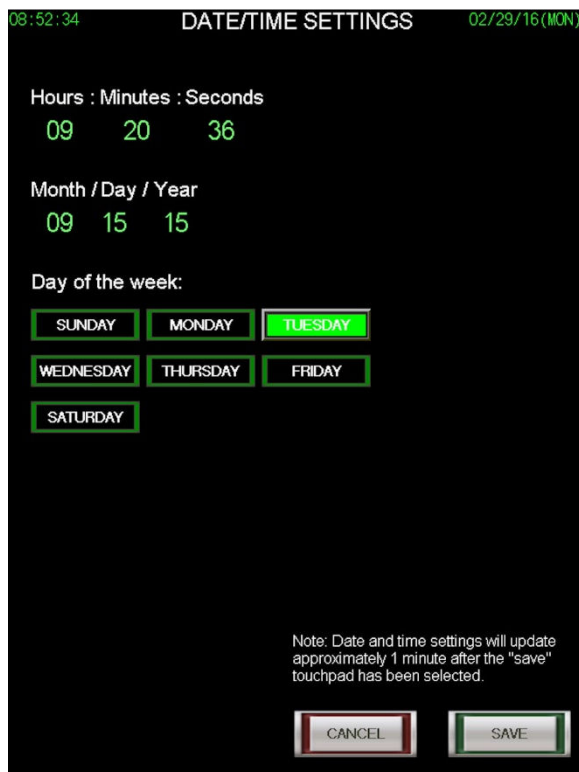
08:52:34 DATE/TIME SETTINGS 02/29/16(MON)

Hours : Minutes : Seconds
09 20 36

Month / Day / Year
09 15 15

Day of the week:

SUNDAY MONDAY TUESDAY
WEDNESDAY THURSDAY FRIDAY
SATURDAY

Note: Date and time settings will update approximately 1 minute after the "save" touchpad has been selected.

CANCEL SAVE